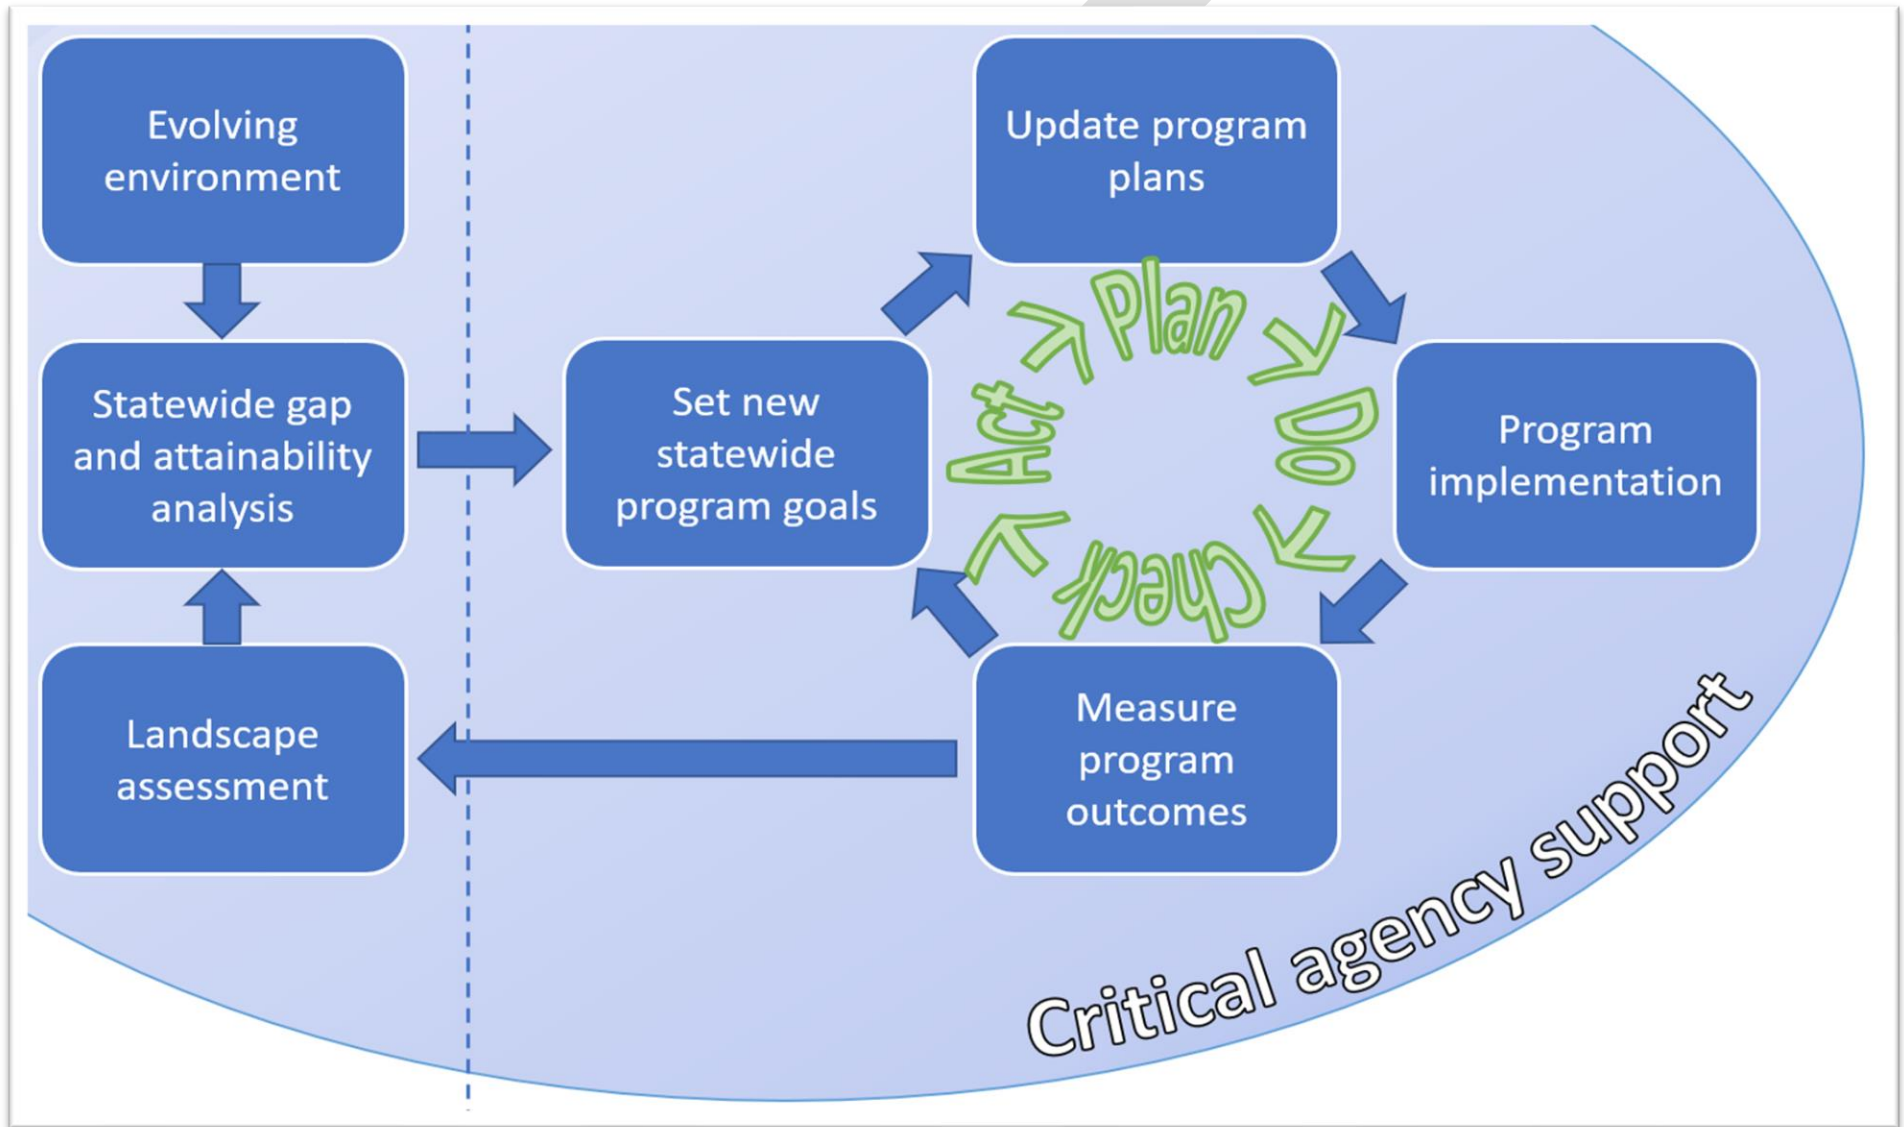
Evolving environment

Statewide gap and attainability analysis

Landscape assessment

Set new statewide program goals

Update program plans

Plan

Do

Check

Act

Program implementation

Measure program outcomes

Critical agency support